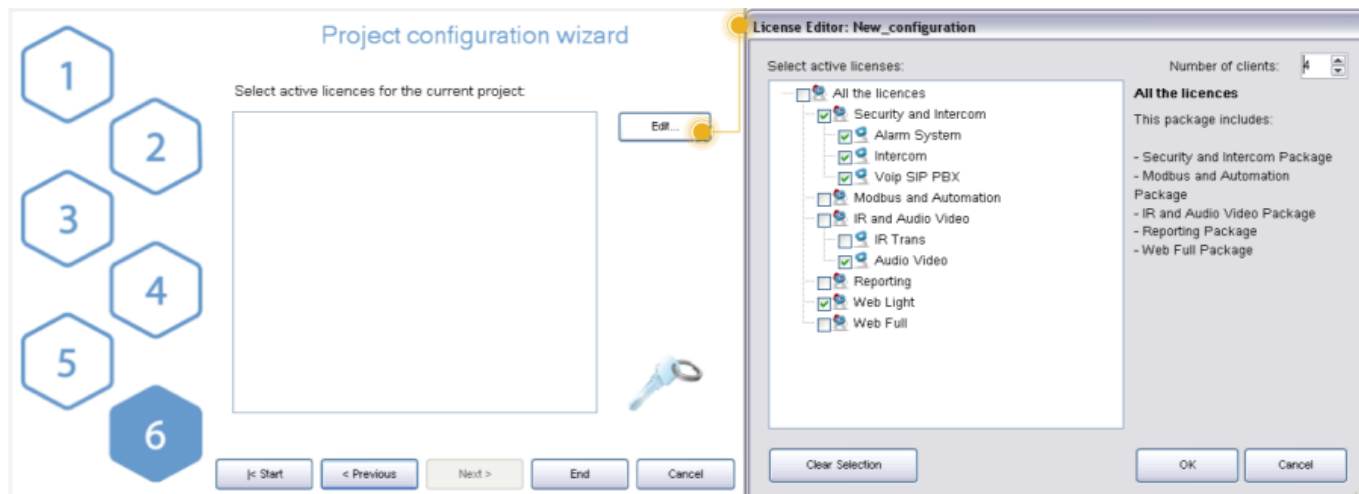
1
2
3
4
5
6

Project configuration wizard

Select active licences for the current project:

Edit...

|< Start
< Previous
Next >
End
Cancel

License Editor: New_configuration

Select active licenses:

Number of clients: 4

All the licences
Security and Intercom
Alarm System
Intercom
Voip SIP PBX
Modbus and Automation
IR and Audio Video
IR Trans
Audio Video
Reporting
Web Light
Web Full

All the licences

This package includes:

- Security and Intercom Package
- Modbus and Automation Package
- IR and Audio Video Package
- Reporting Package
- Web Full Package

Clear Selection
OK
Cancel